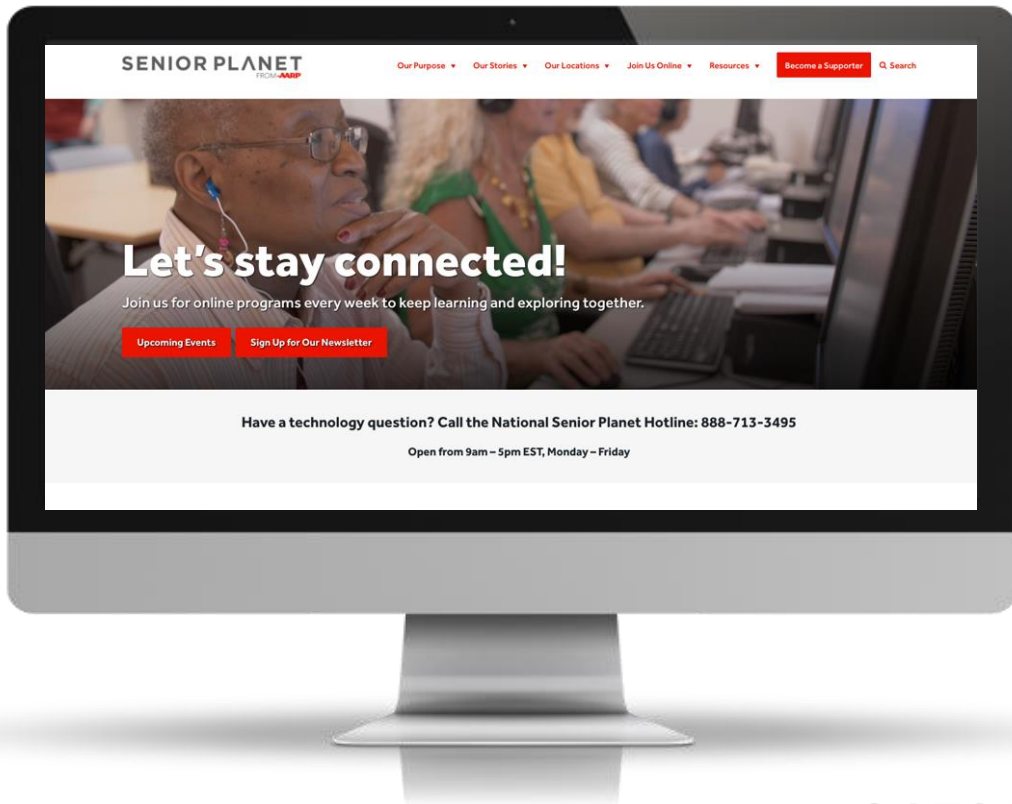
SENIOR PLANET
FROM AARP

Our Purpose ▾ Our Stories ▾ Our Locations ▾ Join Us Online ▾ Resources ▾ Become a Supporter Search

Let's stay connected!

Join us for online programs every week to keep learning and exploring together.

Upcoming Events Sign Up for Our Newsletter

Have a technology question? Call the National Senior Planet Hotline: 888-713-3495

Open from 9am – 5pm EST, Monday – Friday